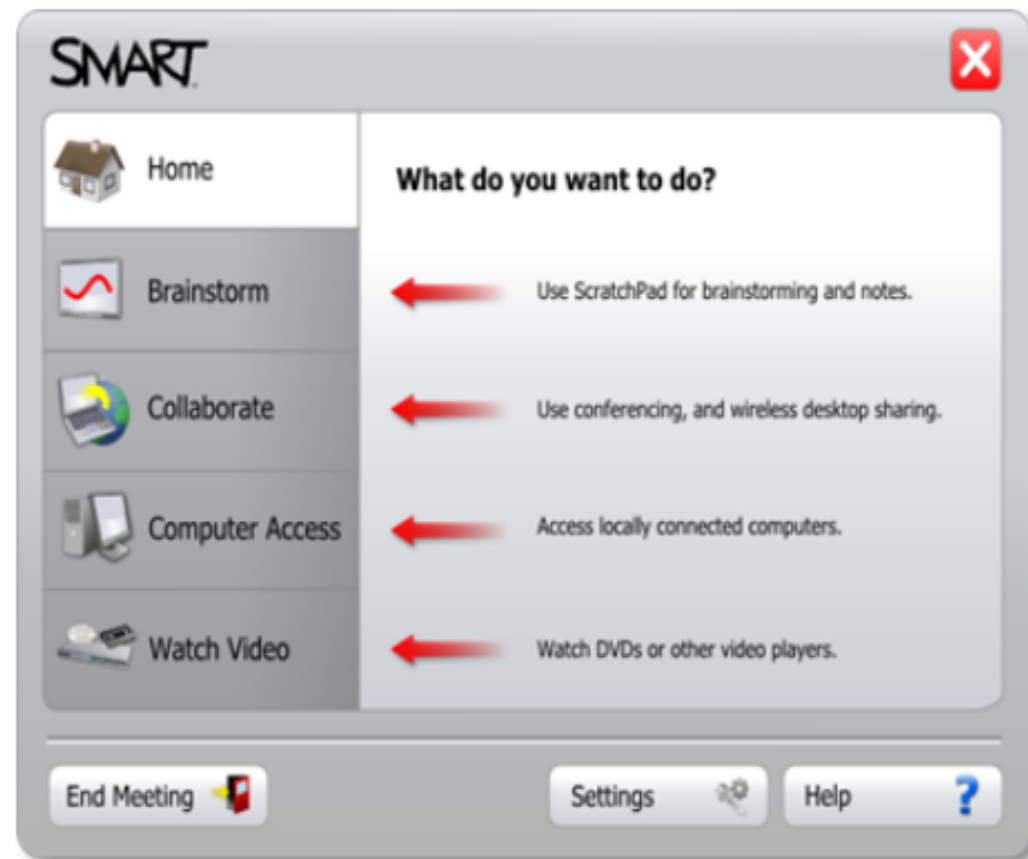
SMART

Home

What do you want to do?

Brainstorm

Use ScratchPad for brainstorming and notes.

Collaborate

Use conferencing, and wireless desktop sharing.

Computer Access

Access locally connected computers.

Watch Video

Watch DVDs or other video players.

End Meeting

Settings

Help